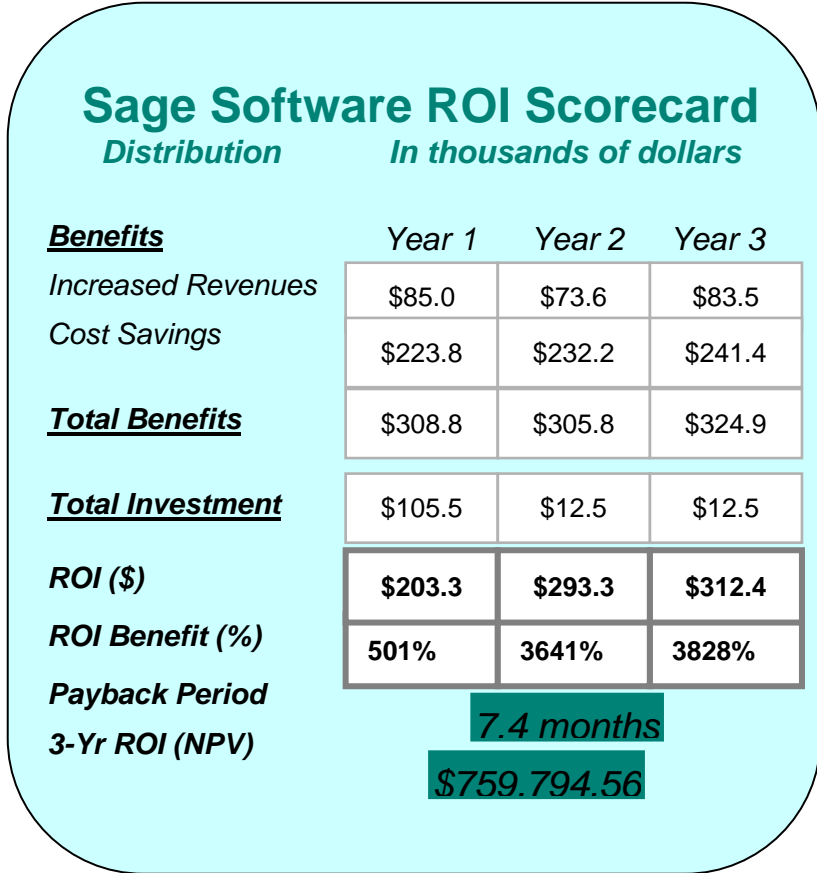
Sage Software ROI Scorecard

Distribution In thousands of dollars

| Benefits | Year 1 | Year 2 | Year 3 |
|---|---|---|---|
| Increased Revenues | \$85.0 | \$73.6 | \$83.5 |
| Cost Savings | \$223.8 | \$232.2 | \$241.4 |
| Total Benefits | \$308.8 | \$305.8 | \$324.9 |
| Total Investment | \$105.5 | \$12.5 | \$12.5 |
| ROI (\$) | \$203.3 | \$293.3 | \$312.4 |
| ROI Benefit (%) | 501% | 3641% | 3828% |

Payback Period 7.4 months

3-Yr ROI (NPV) \$759.794.56